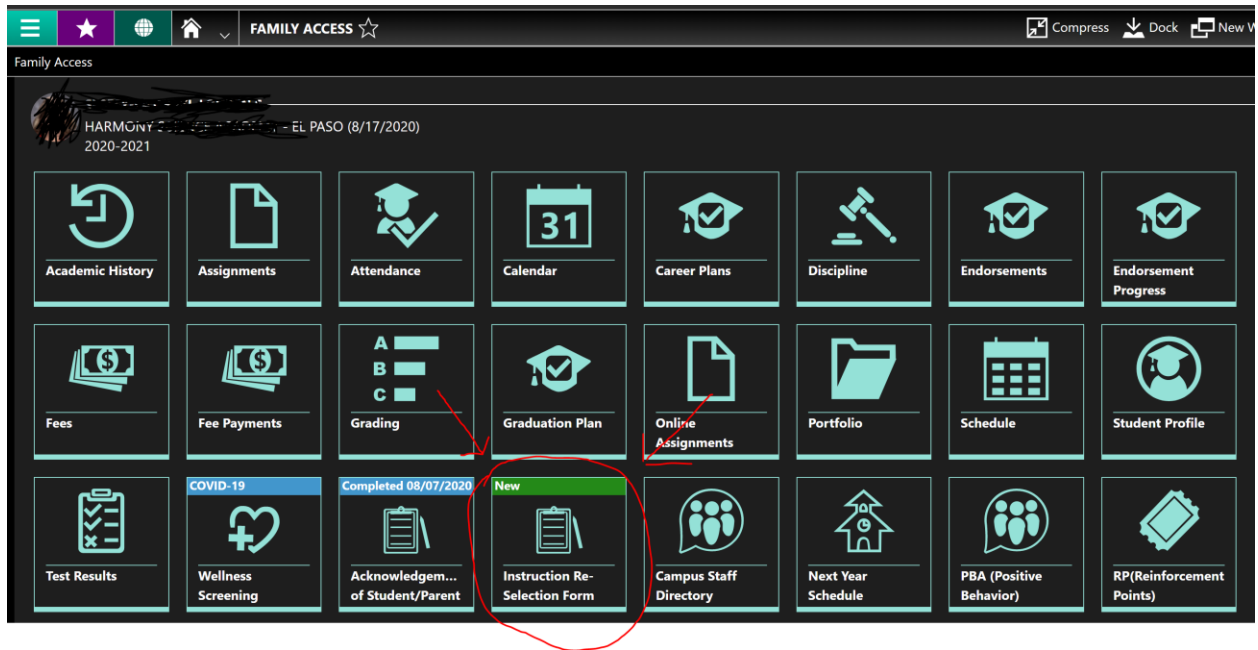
FAMILY ACCESS ☆ Compress Dock New W

Family Access

HARMONY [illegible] - EL PASO (8/17/2020)
2020-2021

31

Academic History
Assignments
Attendance
Calendar
Career Plans
Discipline
Endorsements
Endorsement Progress

A
B
C

Fees
Fee Payments
Grading
Graduation Plan
Online Assignments
Portfolio
Schedule
Student Profile

COVID-19
Completed 08/07/2020
New

Test Results
Wellness Screening
Acknowledgem... of Student/Parent
Instruction Re-Selection Form
Campus Staff Directory
Next Year Schedule
PBA (Positive Behavior)
RP(Reinforcement Points)